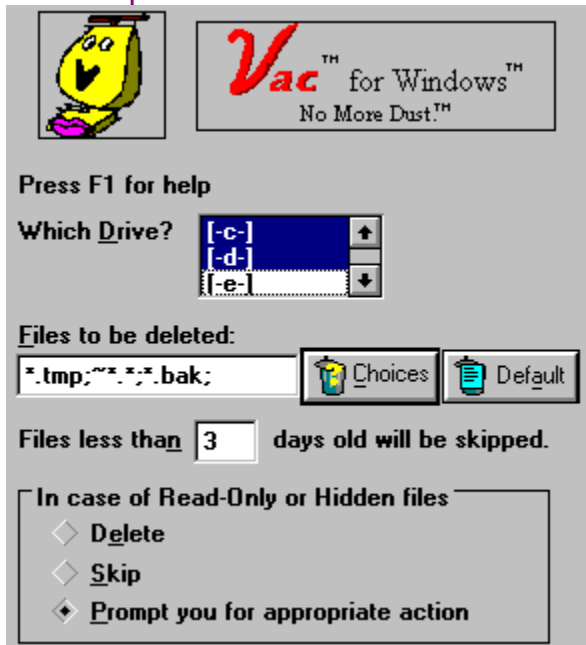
Vac™ for Windows™
No More Dust.™

Press F1 for help

Which Drive?
[-c-]
[-d-]
[-e-]

Files to be deleted:
*.tmp;~*.*;*.bak;
Choices
Default

Files less than 3 days old will be skipped.

In case of Read-Only or Hidden files
Delete
Skip
Prompt you for appropriate action